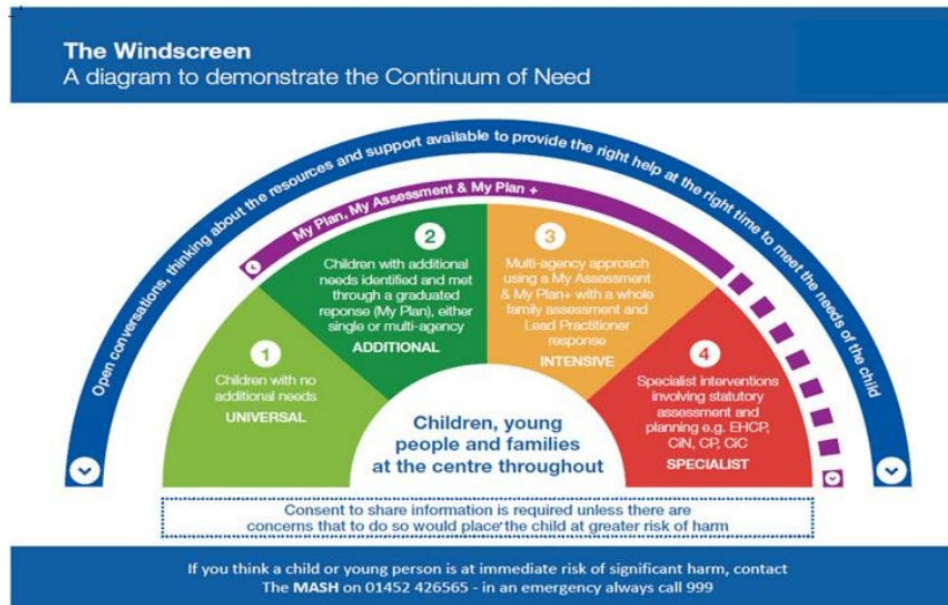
The Windscreen
A diagram to demonstrate the Continuum of Need

Open conversations, thinking about the resources and support available to provide the right help at the right time to meet the needs of the child

My Plan, My Assessment & My Plan +

1
Children with no additional needs
UNIVERSAL

2
Children with additional needs identified and met through a graduated reponse (My Plan), either single or multi-agency
ADDITIONAL

3
Multi-agency approach using a My Assessment & My Plan+ with a whole family assessment and Lead Practitioner response
INTENSIVE

4
Specialist interventions involving statutory assessment and planning e.g. EHCP, CiN, CP, CiC
SPECIALIST

Children, young people and families at the centre throughout

Consent to share information is required unless there are concerns that to do so would place the child at greater risk of harm

If you think a child or young person is at immediate risk of significant harm, contact The MASH on 01452 426565 - in an emergency always call 999